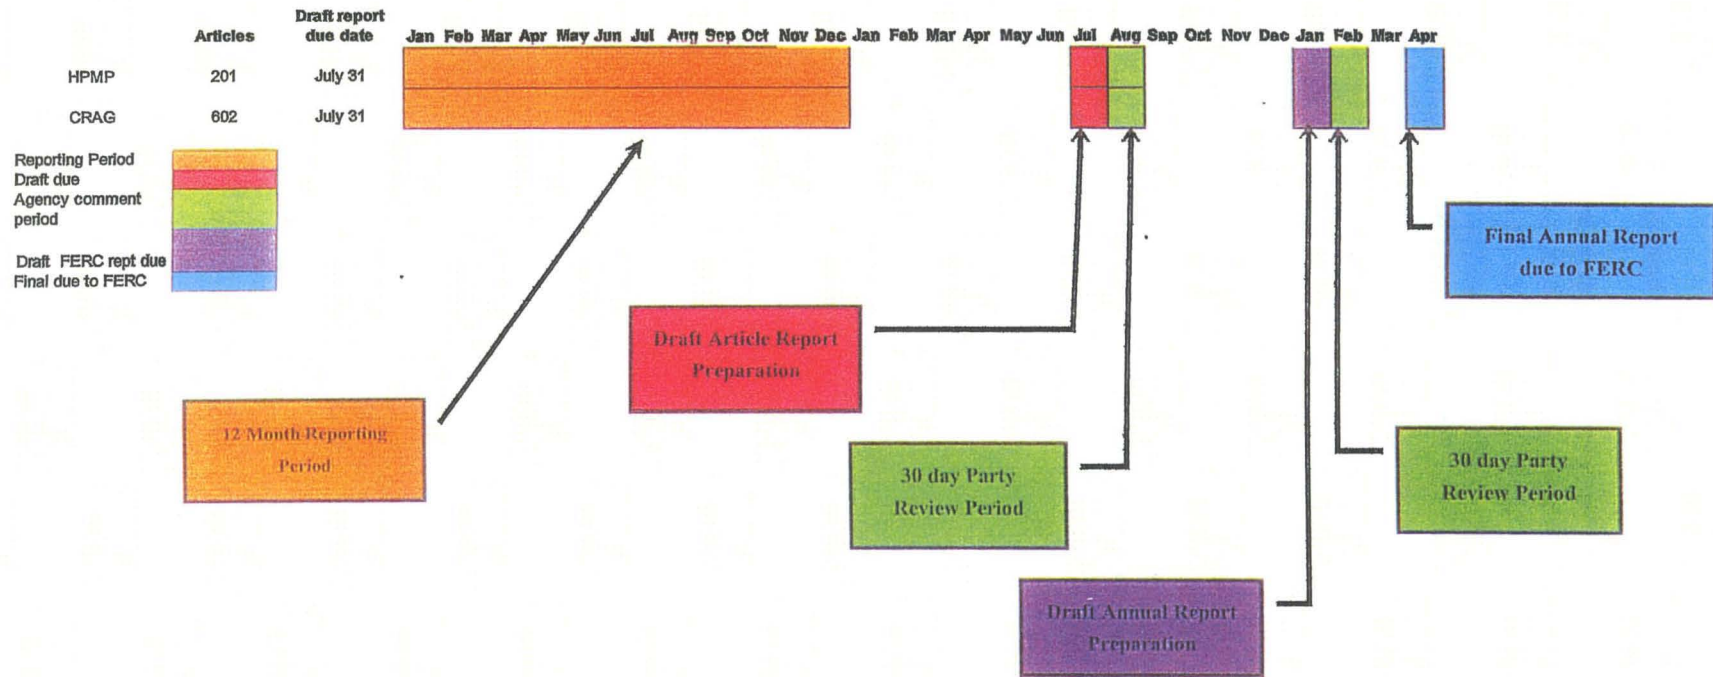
| | Articles | Draft report due date |
|---|---|---|
| HPMP | 201 | July 31 |
| CRAG | 602 | July 31 |

Jan Feb Mar Apr May Jun Jul Aug Sep Oct Nov Dec Jan Feb Mar Apr May Jun Jul Aug Sep Oct Nov Dec Jan Feb Mar Apr

Reporting Period
Draft due
Agency comment period
Draft FERC rept due
Final due to FERC

12 Month Reporting Period

Draft Article Report Preparation

30 day Party Review Period

Draft Annual Report Preparation

30 day Party Review Period

Final Annual Report due to FERC